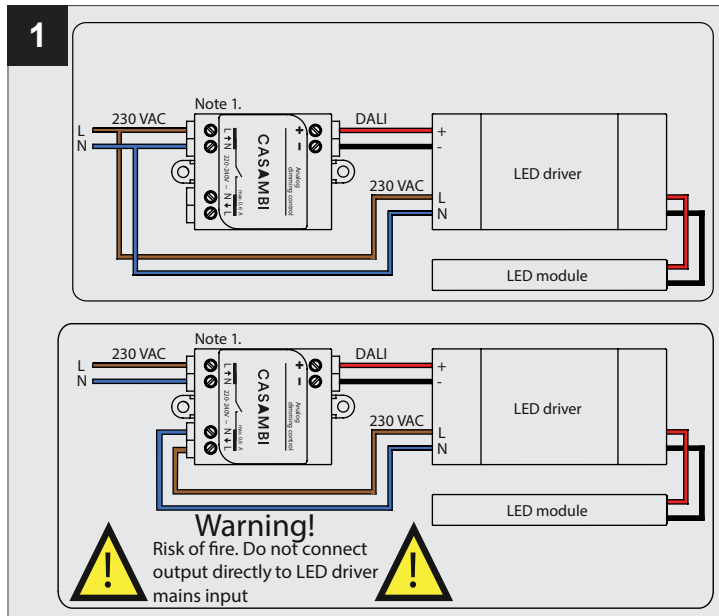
1

Note 1.
230 VAC
L
N
L N
220-240V ~
N L
max 0.6 A
CASAMBI
Analog dimming control
+
-
DALI
+
-
LED driver
230 VAC
L
N
LED module

Note 1.
230 VAC
L
N
L N
220-240V ~
N L
max 0.6 A
CASAMBI
Analog dimming control
+
-
DALI
+
-
LED driver
230 VAC
L
N
LED module

Warning!
Risk of fire. Do not connect output directly to LED driver mains input